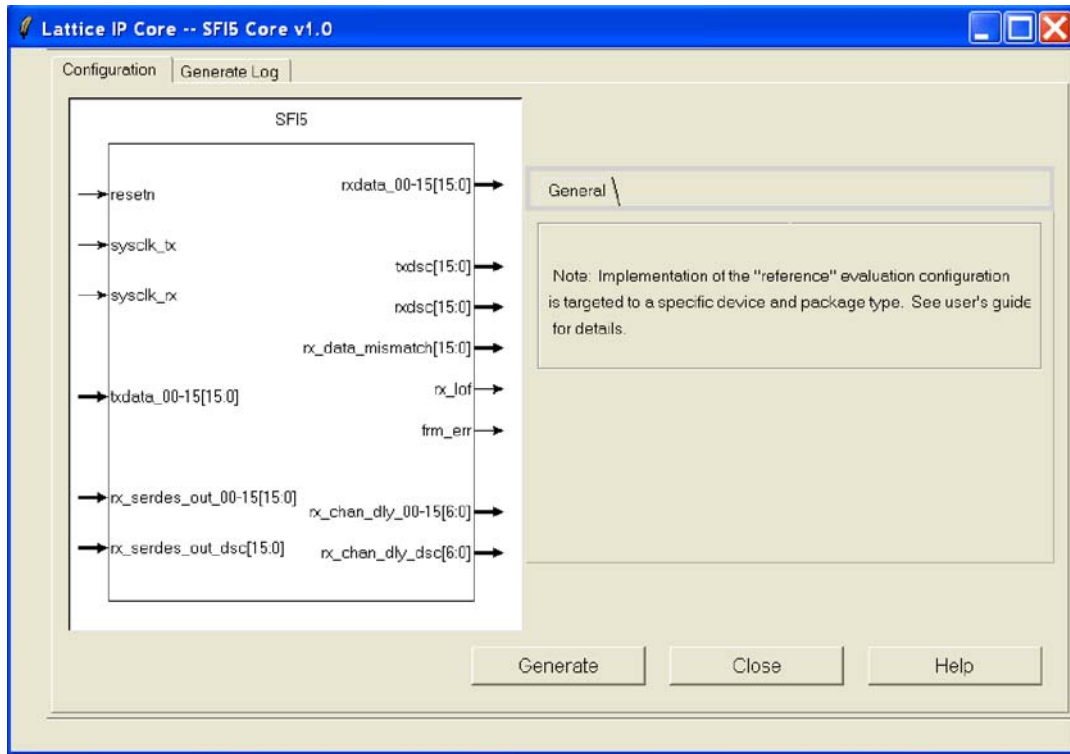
Lattice IP Core -- SFI5 Core v1.0

Configuration | Generate Log

SFI5

resetn
sysclk_tx
sysclk_rx
txdata_00-15[15:0]
rx_serdes_out_00-15[15:0]
rx_serdes_out_dsc[15:0]

rxdata_00-15[15:0]
txdsc[15:0]
rxdsc[15:0]
rx_data_mismatch[15:0]
rx_lof
frm_err
rx_chan_dly_00-15[6:0]
rx_chan_dly_dsc[6:0]

General

Note: Implementation of the "reference" evaluation configuration is targeted to a specific device and package type. See user's guide for details.

Generate
Close
Help